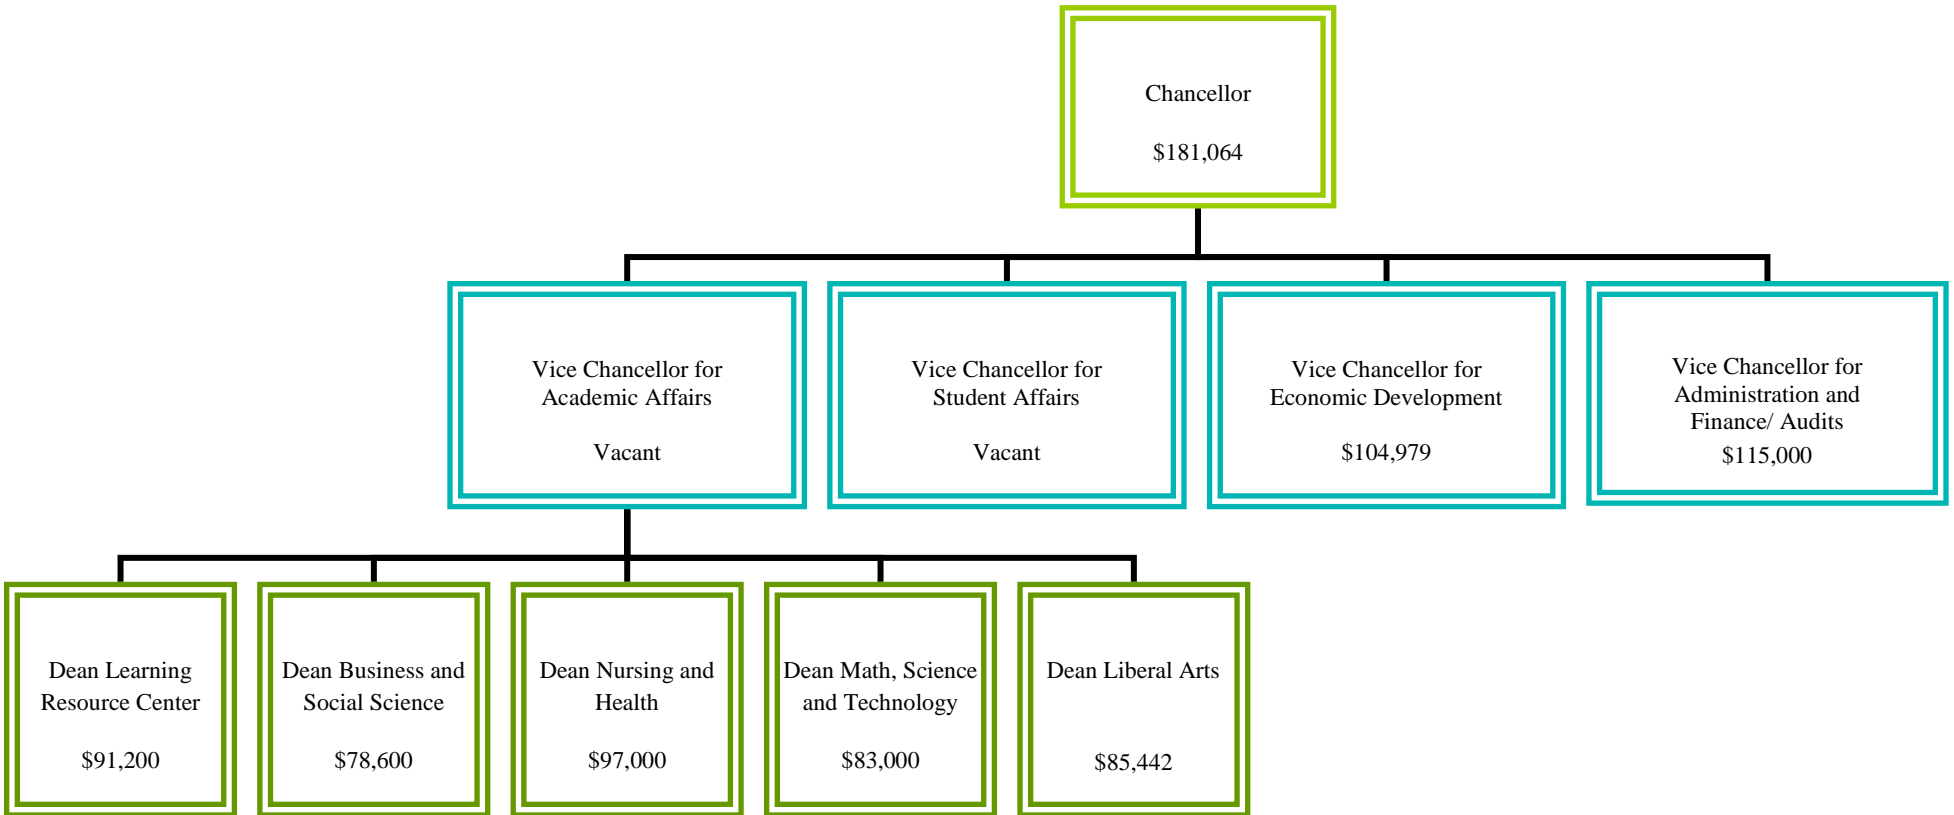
Chancellor

$181,064

Vice Chancellor for Academic Affairs

Vacant

Vice Chancellor for Student Affairs

Vacant

Vice Chancellor for Economic Development

$104,979

Vice Chancellor for Administration and Finance/ Audits

$115,000

Dean Learning Resource Center

$91,200

Dean Business and Social Science

$78,600

Dean Nursing and Health

$97,000

Dean Math, Science and Technology

$83,000

Dean Liberal Arts

$85,442